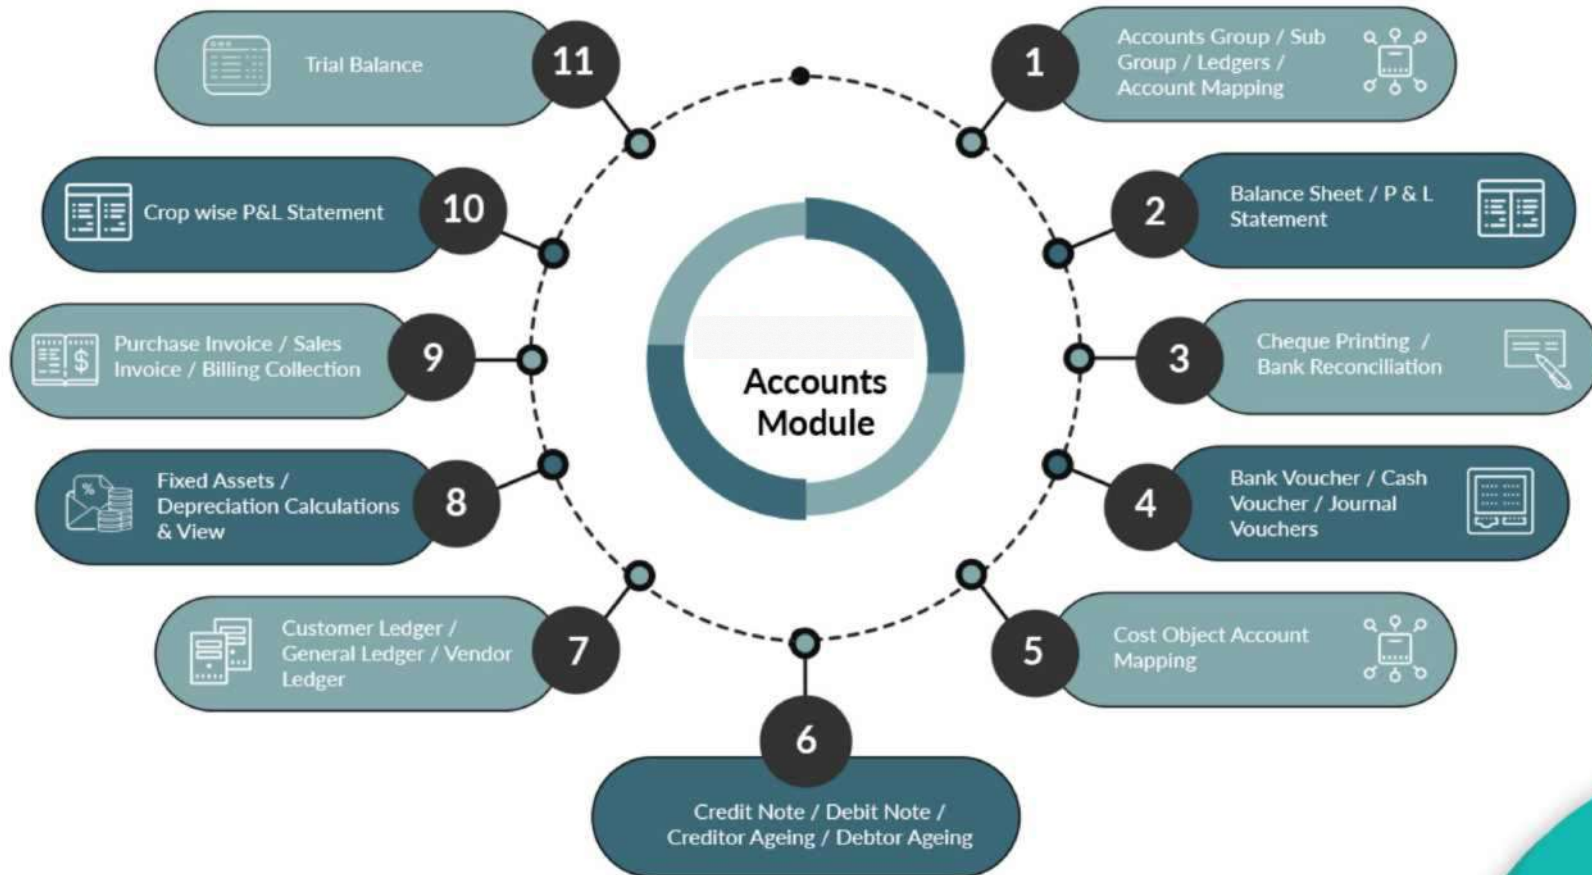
Accounts Module

1
Accounts Group / Sub Group / Ledgers / Account Mapping

2
Balance Sheet / P & L Statement

3
Cheque Printing / Bank Reconciliation

4
Bank Voucher / Cash Voucher / Journal Vouchers

5
Cost Object Account Mapping

6
Credit Note / Debit Note / Creditor Ageing / Debtor Ageing

7
Customer Ledger / General Ledger / Vendor Ledger

8
Fixed Assets / Depreciation Calculations & View

9
Purchase Invoice / Sales Invoice / Billing Collection

10
Crop wise P&L Statement

11
Trial Balance